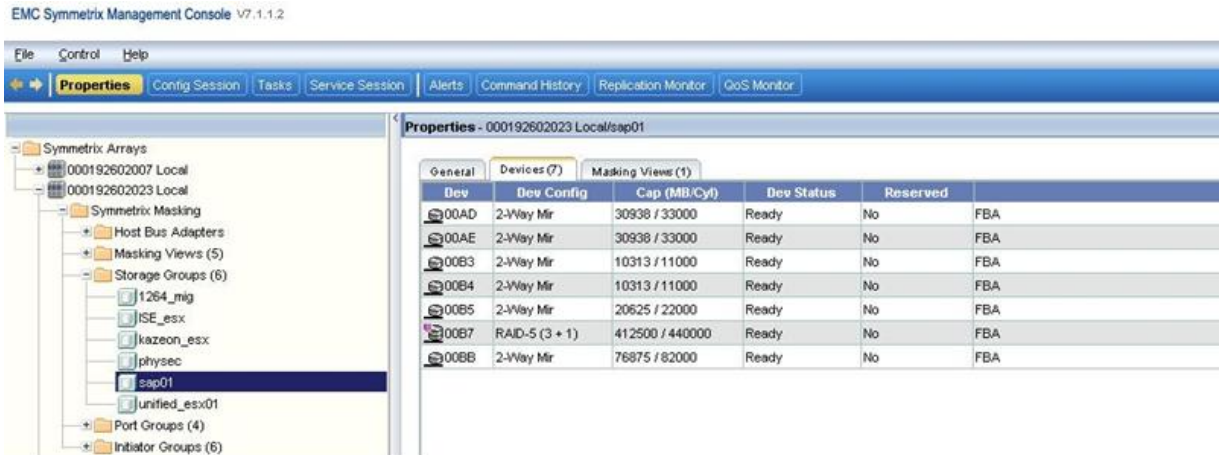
EMC Symmetrix Management Console V7.1.1.2

File Control Help

Properties | Config Session | Tasks | Service Session | Alerts | Command History | Replication Monitor | QoS Monitor

Symmetrix Arrays
000192602007 Local
000192602023 Local
Symmetrix Masking
Host Bus Adapters
Masking Views (5)
Storage Groups (6)
1264_mig
ISE_esx
kazeon_esx
physec
sap01
unified_esx01
Port Groups (4)
Initiator Groups (6)

Properties - 000192602023 Local/sap01

General | Devices (7) | Masking Views (1)

| Dev | Dev Config | Cap (MB/Cyl) | Dev Status | Reserved | |
|---|---|---|---|---|---|
| 00AD | 2-Way Mir | 30938 / 33000 | Ready | No | FBA |
| 00AE | 2-Way Mir | 30938 / 33000 | Ready | No | FBA |
| 00B3 | 2-Way Mir | 10313 / 11000 | Ready | No | FBA |
| 00B4 | 2-Way Mir | 10313 / 11000 | Ready | No | FBA |
| 00B5 | 2-Way Mir | 20625 / 22000 | Ready | No | FBA |
| 00B7 | RAID-5 (3 + 1) | 412500 / 440000 | Ready | No | FBA |
| 00BB | 2-Way Mir | 76875 / 82000 | Ready | No | FBA |